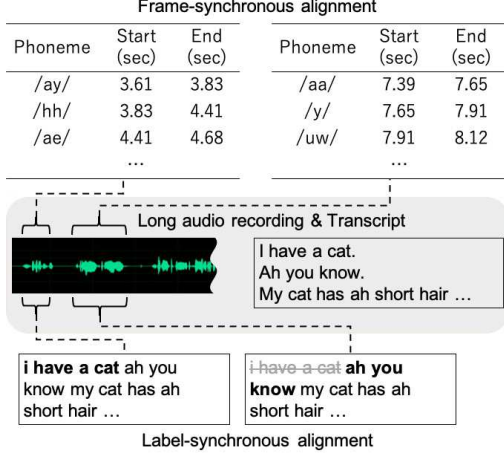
Frame-synchronous alignment

| Phoneme | Start (sec) | End (sec) |
|---|---|---|
| /ay/ | 3.61 | 3.83 |
| /hh/ | 3.83 | 4.41 |
| /ae/ | 4.41 | 4.68 |
| … | | |

| Phoneme | Start (sec) | End (sec) |
|---|---|---|
| /aa/ | 7.39 | 7.65 |
| /y/ | 7.65 | 7.91 |
| /uw/ | 7.91 | 8.12 |
| … | | |

Long audio recording & Transcript

I have a cat.
Ah you know.
My cat has ah short hair …

**i have a cat** ah you know my cat has ah short hair …

~~i have a cat~~ **ah you know** my cat has ah short hair …

Label-synchronous alignment